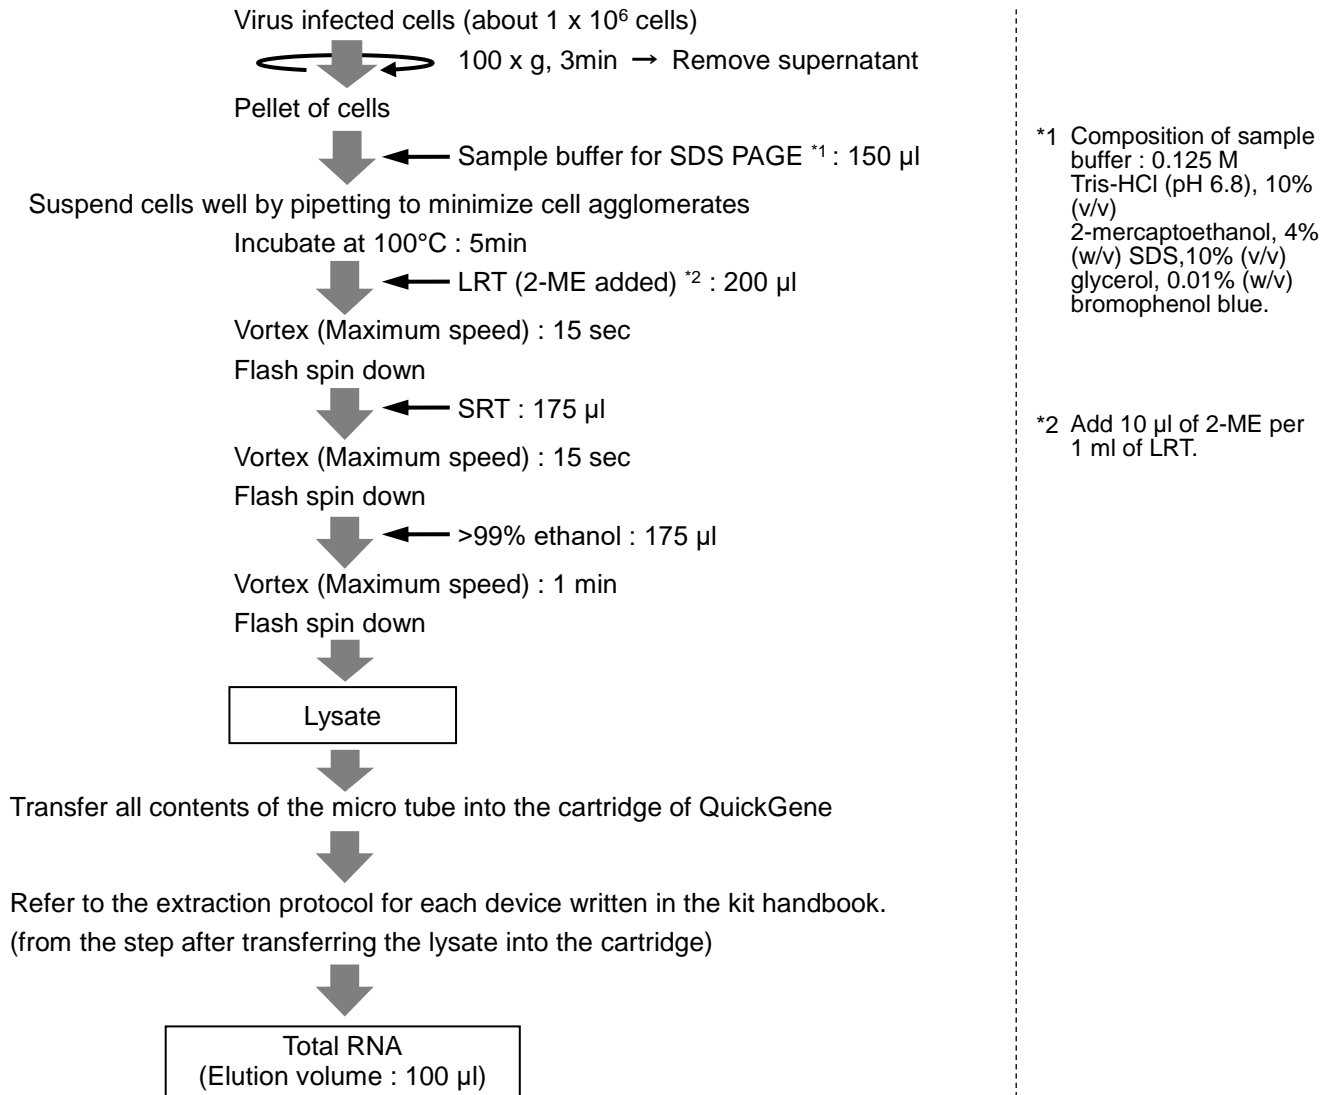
Virus infected cells (about 1 x $10^6$ cells)

100 x g, 3min → Remove supernatant

Pellet of cells

Sample buffer for SDS PAGE $^{*1}$ : 150 µl

Suspend cells well by pipetting to minimize cell agglomerates

Incubate at 100°C : 5min

LRT (2-ME added) $^{*2}$ : 200 µl

Vortex (Maximum speed) : 15 sec

Flash spin down

SRT : 175 µl

Vortex (Maximum speed) : 15 sec

Flash spin down

>99% ethanol : 175 µl

Vortex (Maximum speed) : 1 min

Flash spin down

Lysate

Transfer all contents of the micro tube into the cartridge of QuickGene

Refer to the extraction protocol for each device written in the kit handbook.
(from the step after transferring the lysate into the cartridge)

Total RNA
(Elution volume : 100 µl)

*1 Composition of sample buffer : 0.125 M Tris-HCl (pH 6.8), 10% (v/v) 2-mercaptoethanol, 4% (w/v) SDS,10% (v/v) glycerol, 0.01% (w/v) bromophenol blue.

*2 Add 10 µl of 2-ME per 1 ml of LRT.